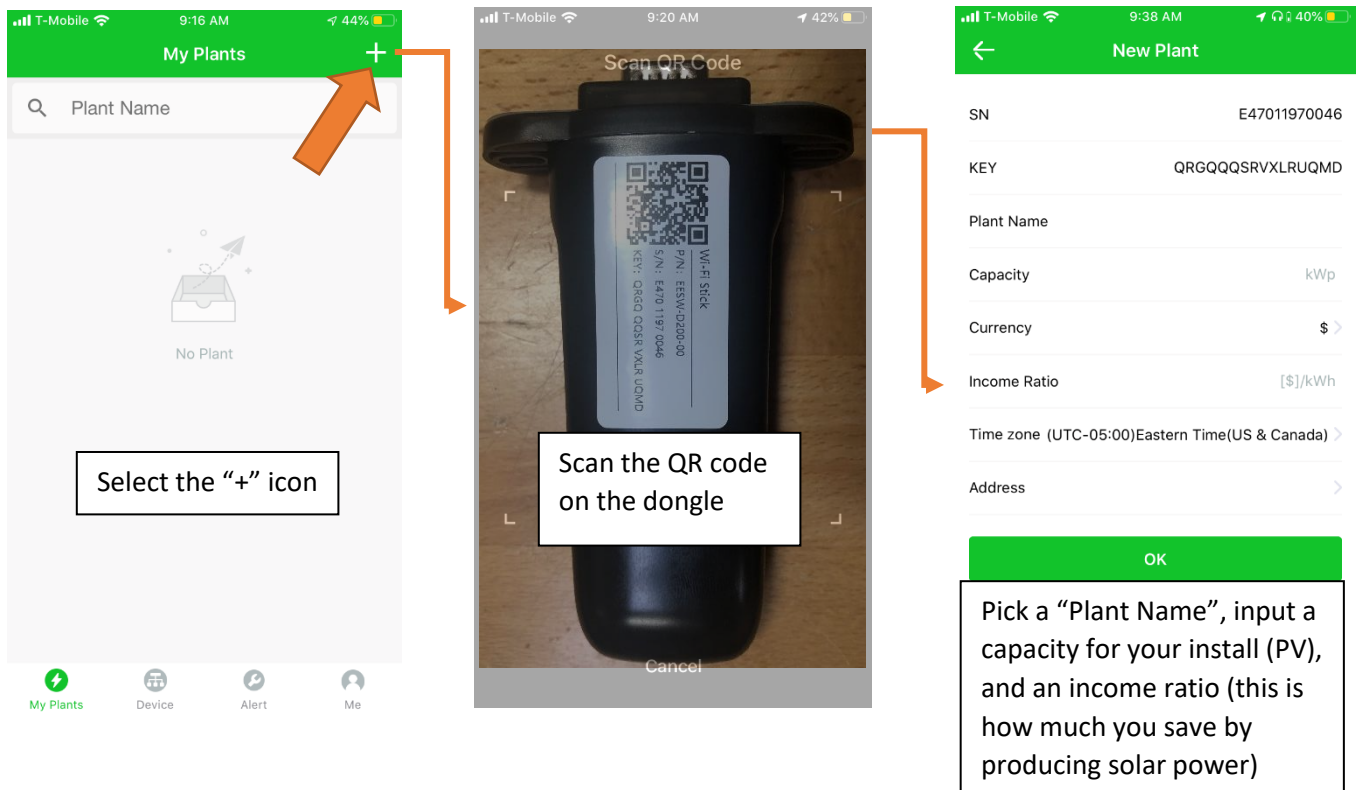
T-Mobile 9:16 AM 44%

My Plants +

Plant Name

No Plant

Select the "+" icon

My Plants Device Alert Me

T-Mobile 9:20 AM 42%

Scan QR Code

Wi-Fi Stick
P/N: EESW-D200-00
S/N: E470 1197 0046
KEY: QRGQ QQSR VXLR UQMD

Scan the QR code on the dongle

Cancel

T-Mobile 9:38 AM 40%

New Plant

SN E47011970046

KEY QRGQQQSRVXLRUQMD

Plant Name

Capacity kWp

Currency $

Income Ratio [$]/kWh

Time zone (UTC-05:00)Eastern Time(US & Canada)

Address

OK

Pick a "Plant Name", input a capacity for your install (PV), and an income ratio (this is how much you save by producing solar power)